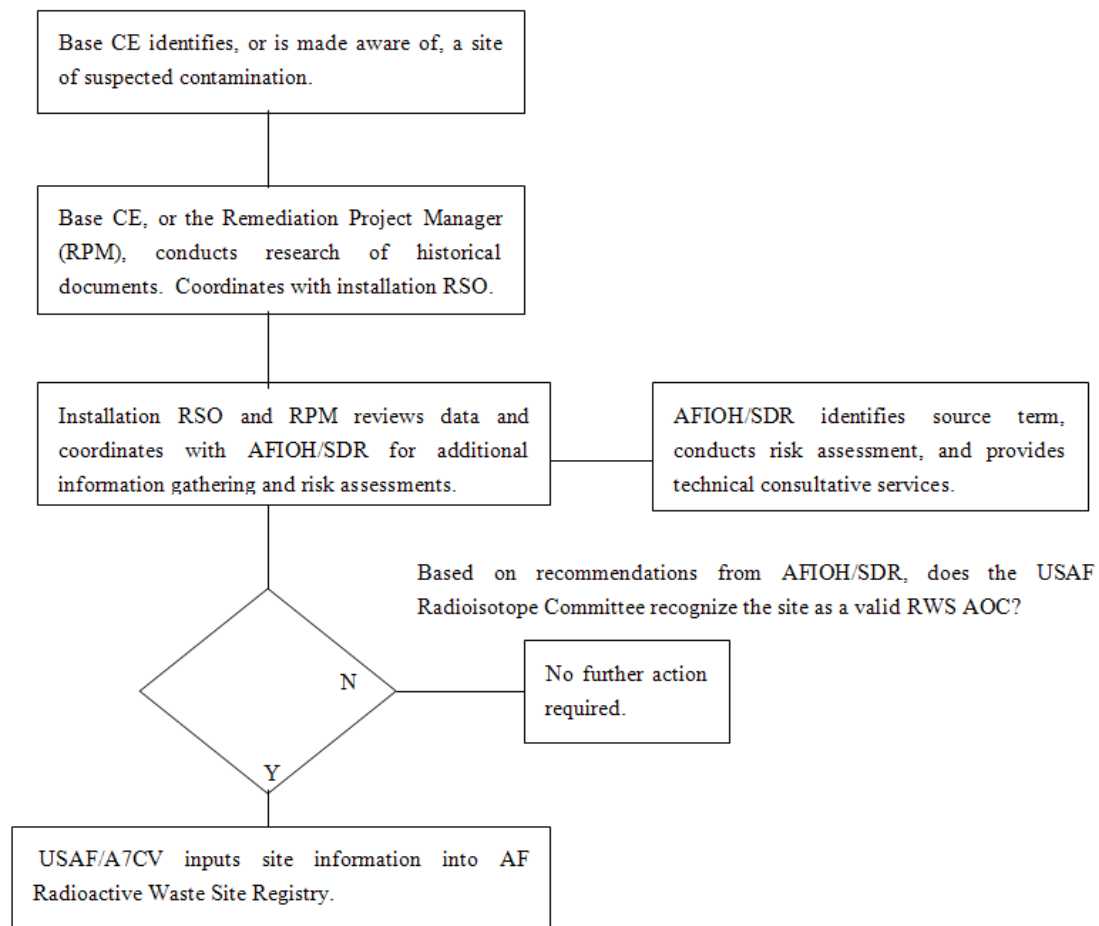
Base CE identifies, or is made aware of, a site of suspected contamination.

Base CE, or the Remediation Project Manager (RPM), conducts research of historical documents. Coordinates with installation RSO.

Installation RSO and RPM reviews data and coordinates with AFIOH/SDR for additional information gathering and risk assessments.

AFIOH/SDR identifies source term, conducts risk assessment, and provides technical consultative services.

Based on recommendations from AFIOH/SDR, does the USAF Radioisotope Committee recognize the site as a valid RWS AOC?

N

No further action required.

Y

USAF/A7CV inputs site information into AF Radioactive Waste Site Registry.